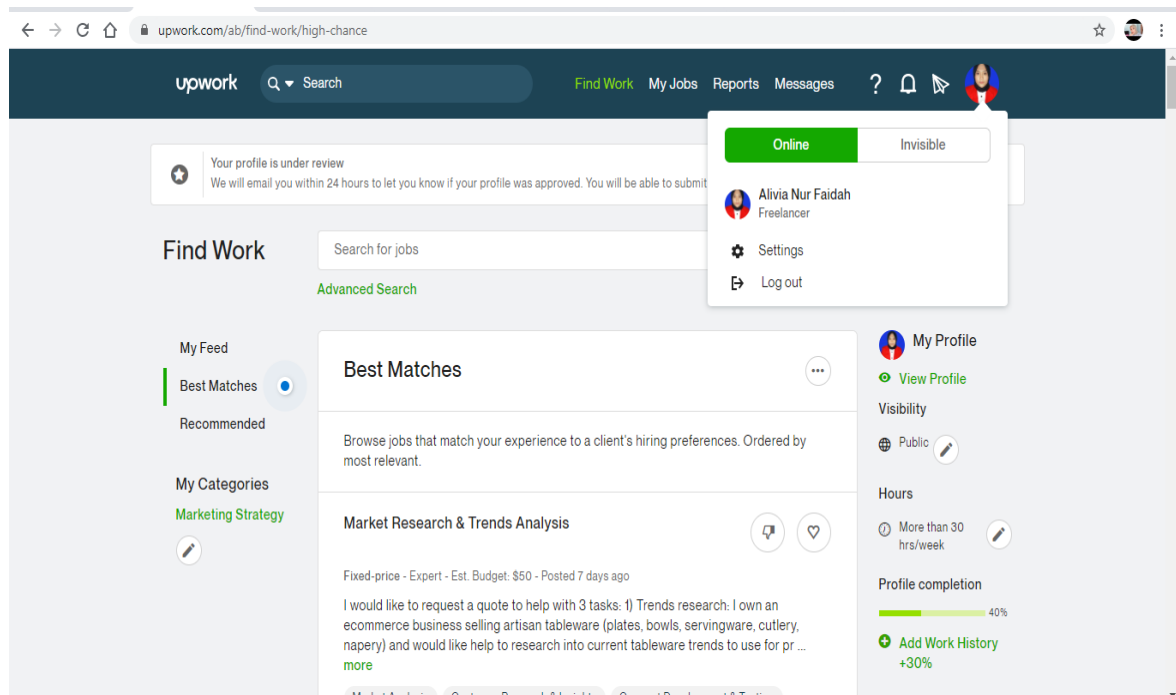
upwork.com/ab/find-work/high-chance

upwork Search Find Work My Jobs Reports Messages ?

Online Invisible

Alivia Nur Faidah
Freelancer

Settings

Log out

Your profile is under review
We will email you within 24 hours to let you know if your profile was approved. You will be able to submit

Find Work

Search for jobs

Advanced Search

My Feed

Best Matches

Recommended

My Categories

Marketing Strategy

Best Matches

Browse jobs that match your experience to a client's hiring preferences. Ordered by most relevant.

Market Research & Trends Analysis

Fixed-price - Expert - Est. Budget: $50 - Posted 7 days ago

I would like to request a quote to help with 3 tasks: 1) Trends research: I own an ecommerce business selling artisan tableware (plates, bowls, servingware, cutlery, napery) and would like to help to research into current tableware trends to use for pr ... more

My Profile

View Profile

Visibility

Public

Hours

More than 30 hrs/week

Profile completion

40%

Add Work History +30%